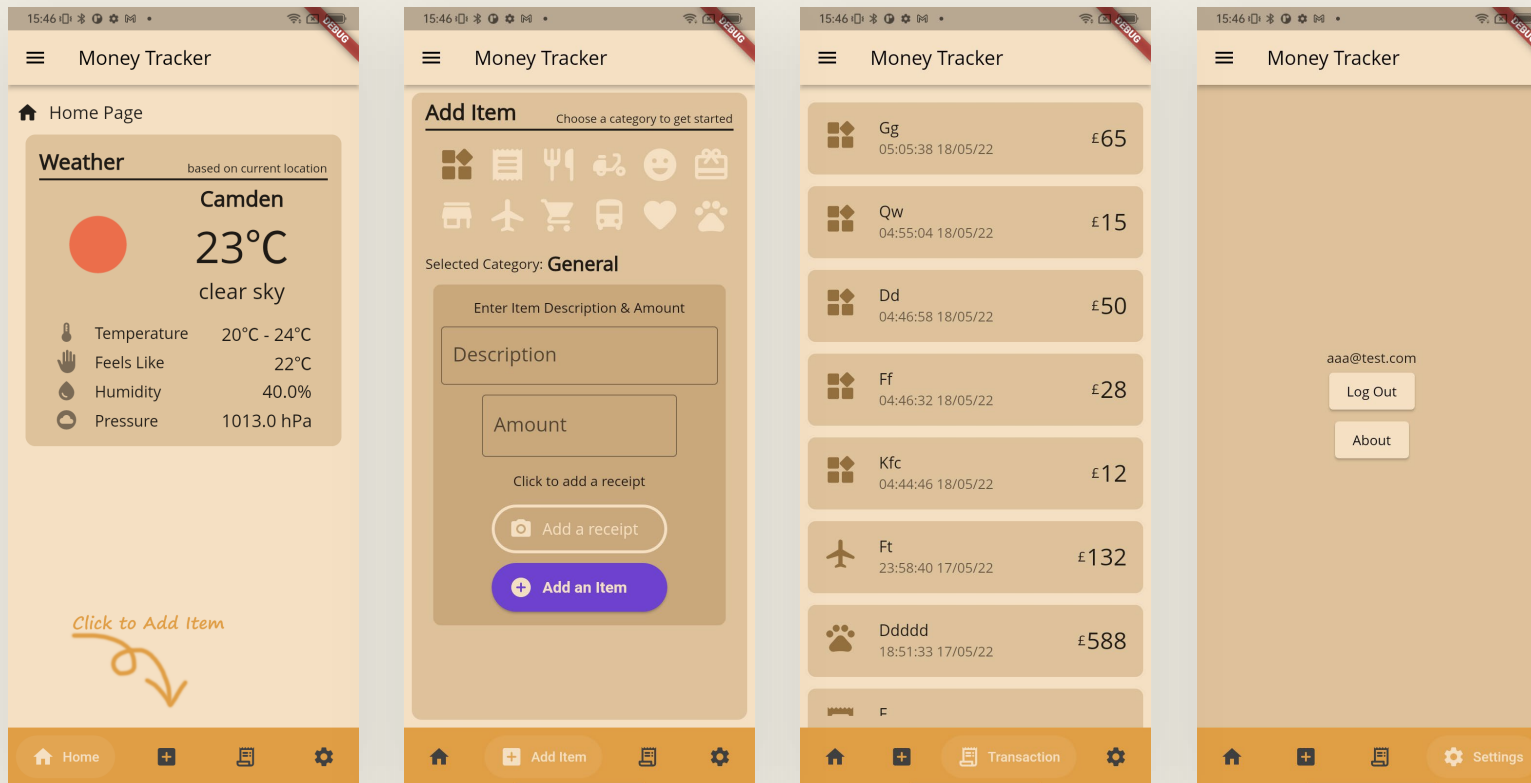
15:46 DEBUG

Money Tracker

Home Page

Weather based on current location

Camden

23°C

clear sky

Temperature 20°C - 24°C
Feels Like 22°C
Humidity 40.0%
Pressure 1013.0 hPa

Click to Add Item

Home

15:46 DEBUG

Money Tracker

Add Item Choose a category to get started

Selected Category: General

Enter Item Description & Amount

Description

Amount

Click to add a receipt

Add a receipt

Add an Item

Add Item

15:46 DEBUG

Money Tracker

Gg 05:05:38 18/05/22 £65

Qw 04:55:04 18/05/22 £15

Dd 04:46:58 18/05/22 £50

Ff 04:46:32 18/05/22 £28

Kfc 04:44:46 18/05/22 £12

Ft 23:58:40 17/05/22 £132

Ddddd 18:51:33 17/05/22 £588

F

Transaction

15:46 DEBUG

Money Tracker

aaa@test.com

Log Out

About

Settings